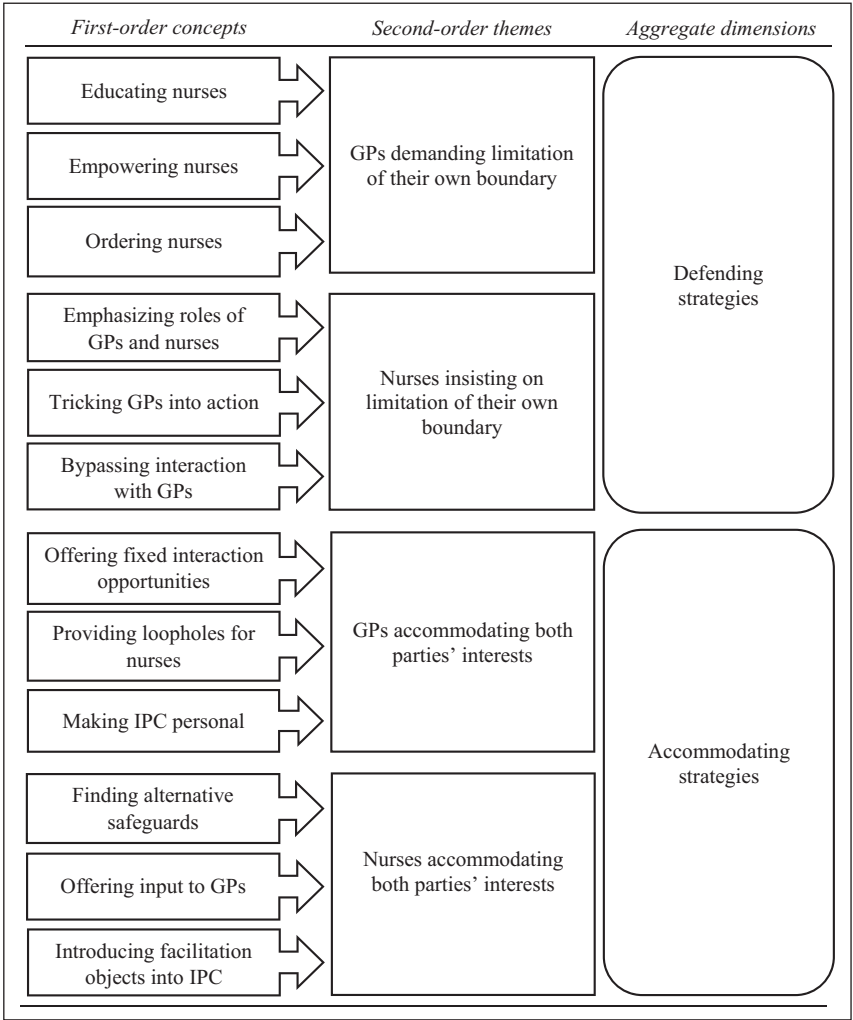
*First-order concepts* | *Second-order themes* | *Aggregate dimensions*

Educating nurses

Empowering nurses

Ordering nurses

GPs demanding limitation of their own boundary

Emphasizing roles of GPs and nurses

Tricking GPs into action

Bypassing interaction with GPs

Nurses insisting on limitation of their own boundary

Defending strategies

Offering fixed interaction opportunities

Providing loopholes for nurses

Making IPC personal

GPs accommodating both parties' interests

Finding alternative safeguards

Offering input to GPs

Introducing facilitation objects into IPC

Nurses accommodating both parties' interests

Accommodating strategies